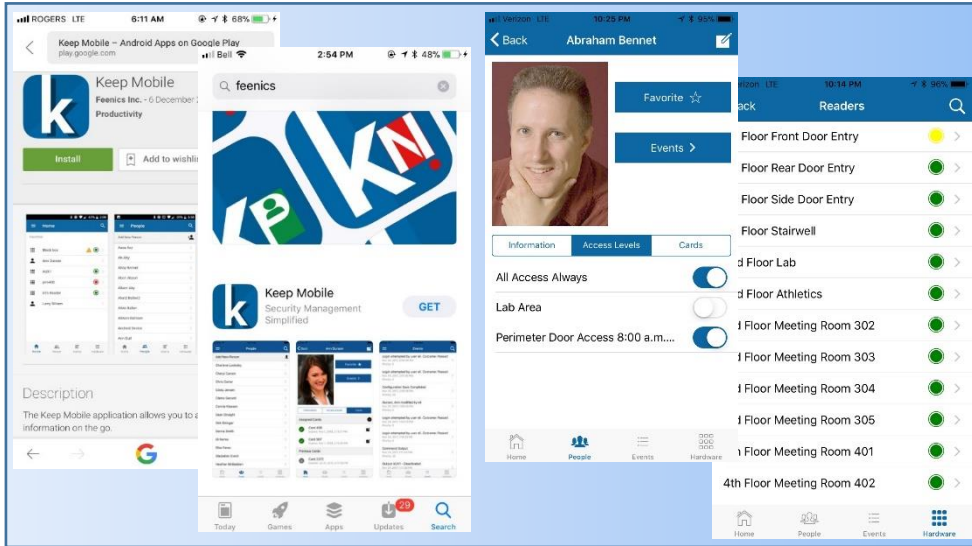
ROGERS LTE 6:11 AM 68%

Keep Mobile – Android Apps on Google Play
play.google.com

Keep Mobile
Feenics Inc. • 6 December 2
Productivity

Install
Add to wishlis

Description
The Keep Mobile application allows you to a information on the go.

Bell 2:54 PM 48%

feenics

Keep Mobile
Security Management Simplified
GET

Today Games Apps 29 Updates Search

Verizon LTE 10:25 PM 95%
Back Abraham Bennet

Favorite ☆
Events >

Information Access Levels Cards

All Access Always
Lab Area
Perimeter Door Access 8:00 a.m....

Home People Events Hardware

rizon LTE 10:14 PM 96%
ack Readers

Floor Front Door Entry
Floor Rear Door Entry
Floor Side Door Entry
Floor Stairwell
d Floor Lab
d Floor Athletics
d Floor Meeting Room 302
d Floor Meeting Room 303
d Floor Meeting Room 304
d Floor Meeting Room 305
h Floor Meeting Room 401
4th Floor Meeting Room 402

Home People Events Hardware